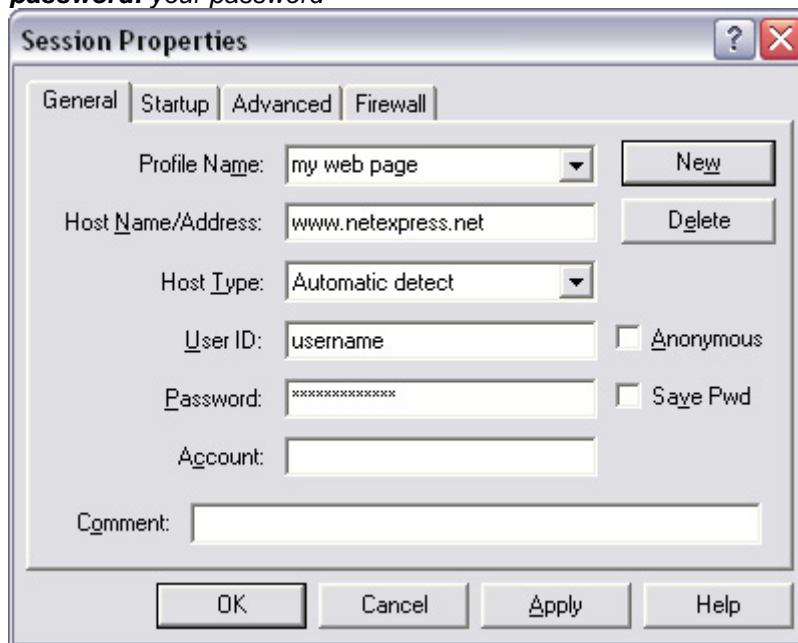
password: your password

Session Properties

?

General | Startup | Advanced | Firewall

Profile Name: my web page

New

Host Name/Address: www.netexpress.net

Delete

Host Type: Automatic detect

User ID: username

Anonymous

Password: *************

Save Pwd

Account:

Comment:

OK | Cancel | Apply | Help